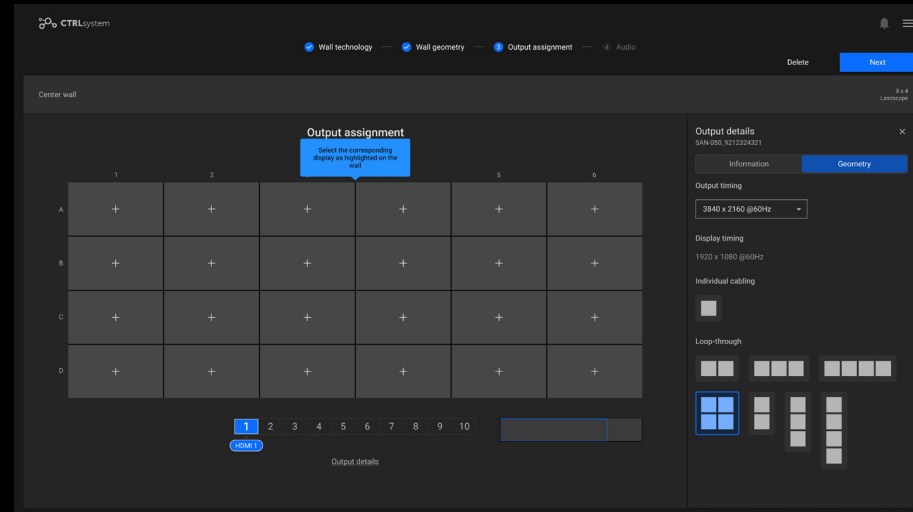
CTRLsystem

Wall technology — Wall geometry — 3 Output assignment — 4 Audio

Delete

Next

Center wall

6 x 4
Landscape

Output assignment

Select the corresponding display as highlighted on the wall

| | 1 | 2 | | | 5 | 6 |
|---|---|---|---|---|---|---|
| A | + | + | + | + | + | + |
| B | + | + | + | + | + | + |
| C | + | + | + | + | + | + |
| D | + | + | + | + | + | + |

1 2 3 4 5 6 7 8 9 10

HDMI 1

Output details

Output details
SAN-050_9212324321

Information

Geometry

Output timing

3840 x 2160 @60Hz

Display timing

1920 x 1080 @60Hz

Individual cabling

Loop-through